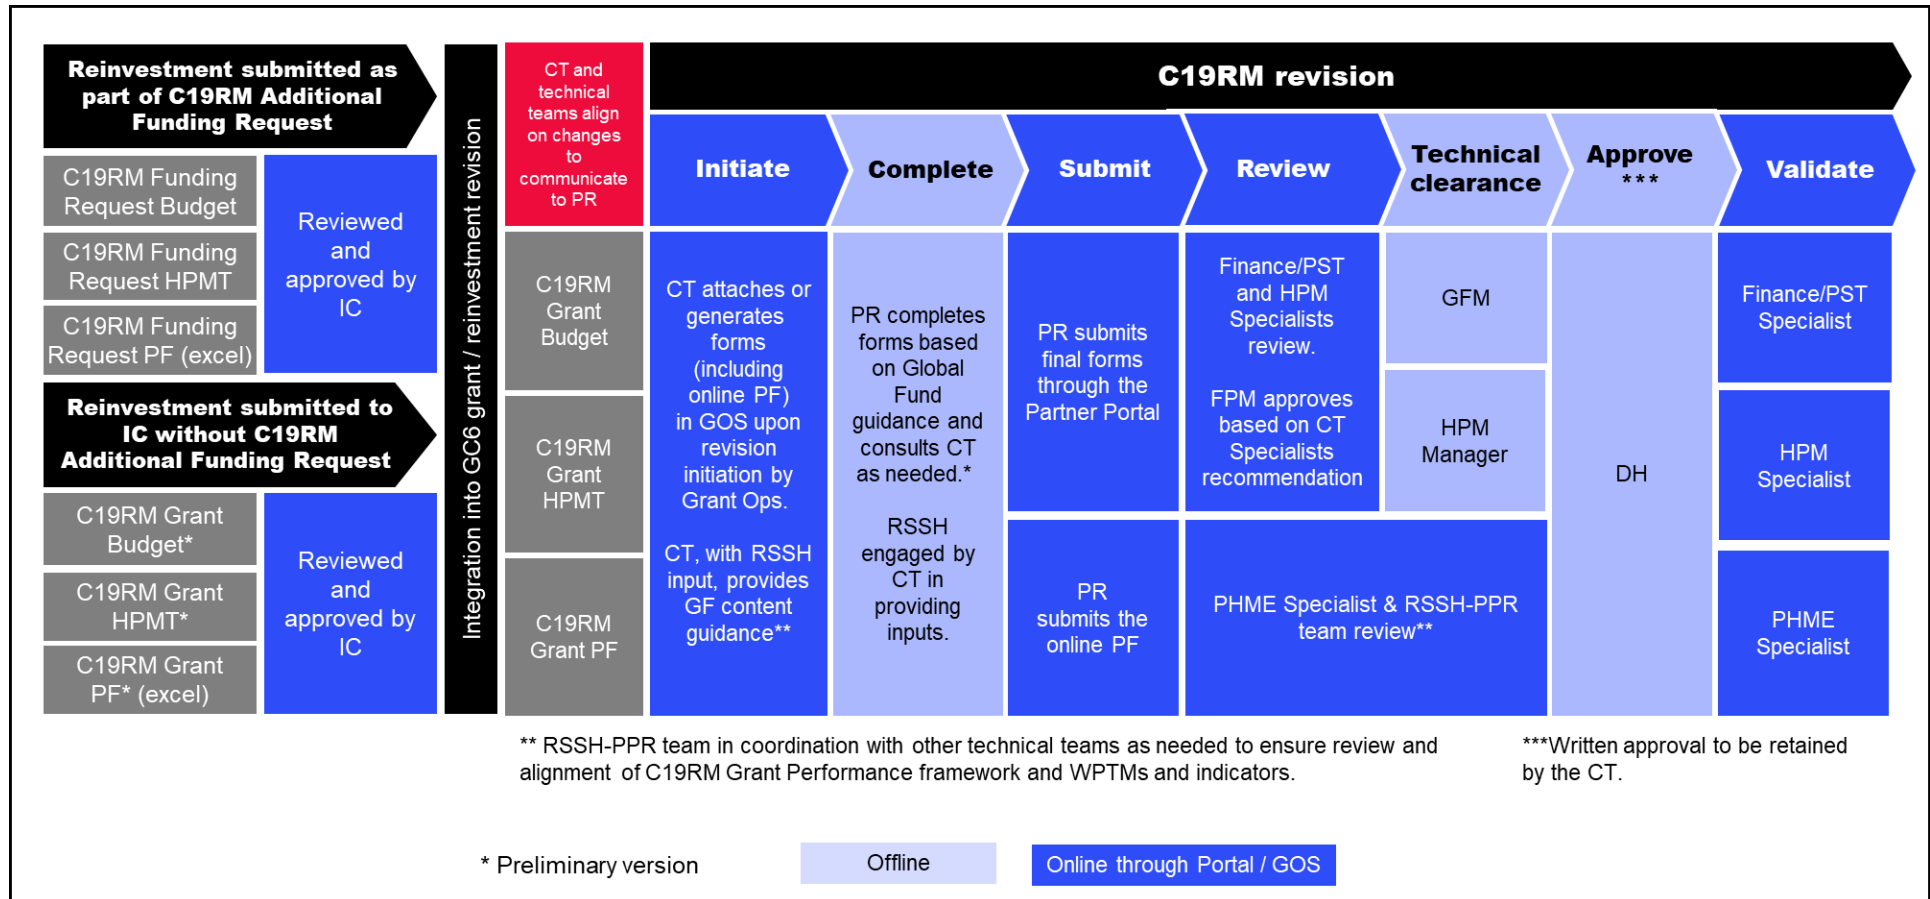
Reinvestment submitted as part of C19RM Additional Funding Request

C19RM Funding Request Budget

C19RM Funding Request HPMT

C19RM Funding Request PF (excel)

Reviewed and approved by IC

Reinvestment submitted to IC without C19RM Additional Funding Request

C19RM Grant Budget*

C19RM Grant HPMT*

C19RM Grant PF* (excel)

Reviewed and approved by IC

Integration into GC6 grant / reinvestment revision

CT and technical teams align on changes to communicate to PR

C19RM Grant Budget

C19RM Grant HPMT

C19RM Grant PF

C19RM revision

Initiate

Complete

Submit

Review

Technical clearance

Approve ***

Validate

CT attaches or generates forms (including online PF) in GOS upon revision initiation by Grant Ops.

CT, with RSSH input, provides GF content guidance**

PR completes forms based on Global Fund guidance and consults CT as needed.*

RSSH engaged by CT in providing inputs.

PR submits final forms through the Partner Portal

PR submits the online PF

Finance/PST and HPM Specialists review.

FPM approves based on CT Specialists recommendation

GFM

HPM Manager

PHME Specialist & RSSH-PPR team review**

DH

Finance/PST Specialist

HPM Specialist

PHME Specialist

** RSSH-PPR team in coordination with other technical teams as needed to ensure review and alignment of C19RM Grant Performance framework and WPTMs and indicators.

***Written approval to be retained by the CT.

* Preliminary version

Offline

Online through Portal / GOS